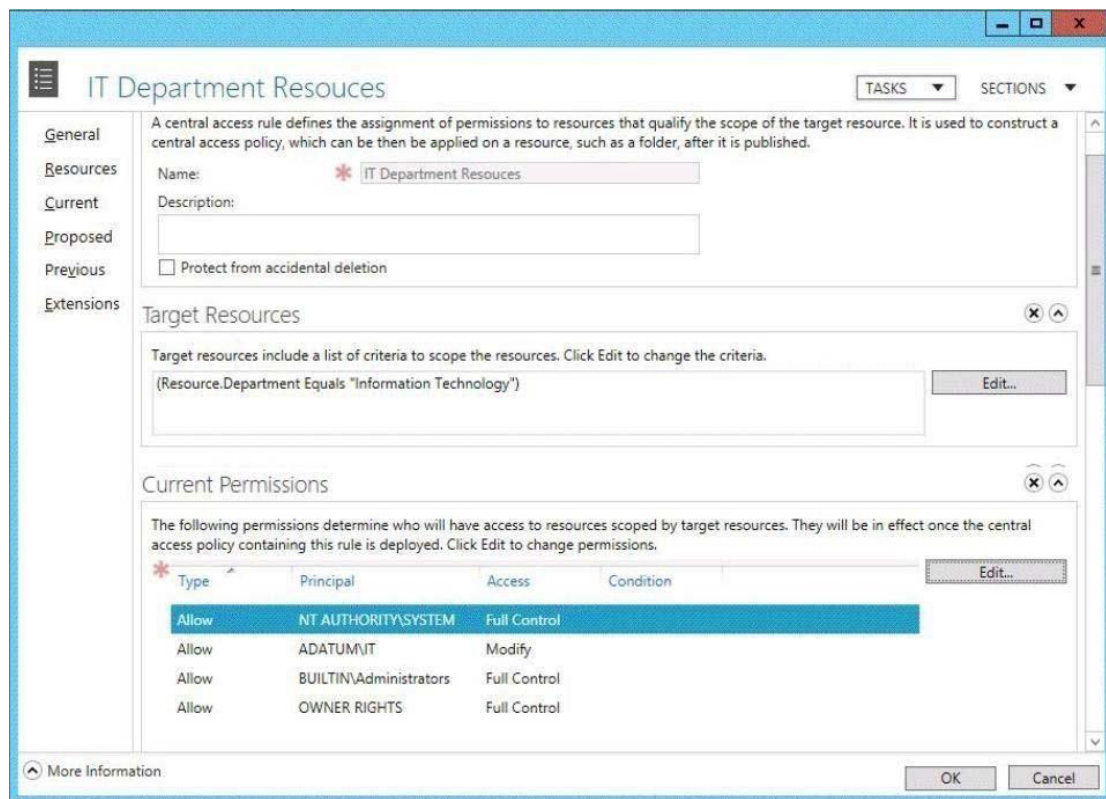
IT Department Resouces

TASKS ▼ SECTIONS ▼

General
Resources
Current
Proposed
Previous
Extensions

A central access rule defines the assignment of permissions to resources that qualify the scope of the target resource. It is used to construct a central access policy, which can be then be applied on a resource, such as a folder, after it is published.

Name: * IT Department Resouces

Description:

Protect from accidental deletion

Target Resources

Target resources include a list of criteria to scope the resources. Click Edit to change the criteria.

(Resource.Department Equals "Information Technology")

Edit...

Current Permissions

The following permissions determine who will have access to resources scoped by target resources. They will be in effect once the central access policy containing this rule is deployed. Click Edit to change permissions.

| Type | Principal | Access | Condition |
|---|---|---|---|
| Allow | NT AUTHORITY\SYSTEM | Full Control | |
| Allow | ADATUM\IT | Modify | |
| Allow | BUILTIN\Administrators | Full Control | |
| Allow | OWNER RIGHTS | Full Control | |

Edit...

More Information

OK Cancel